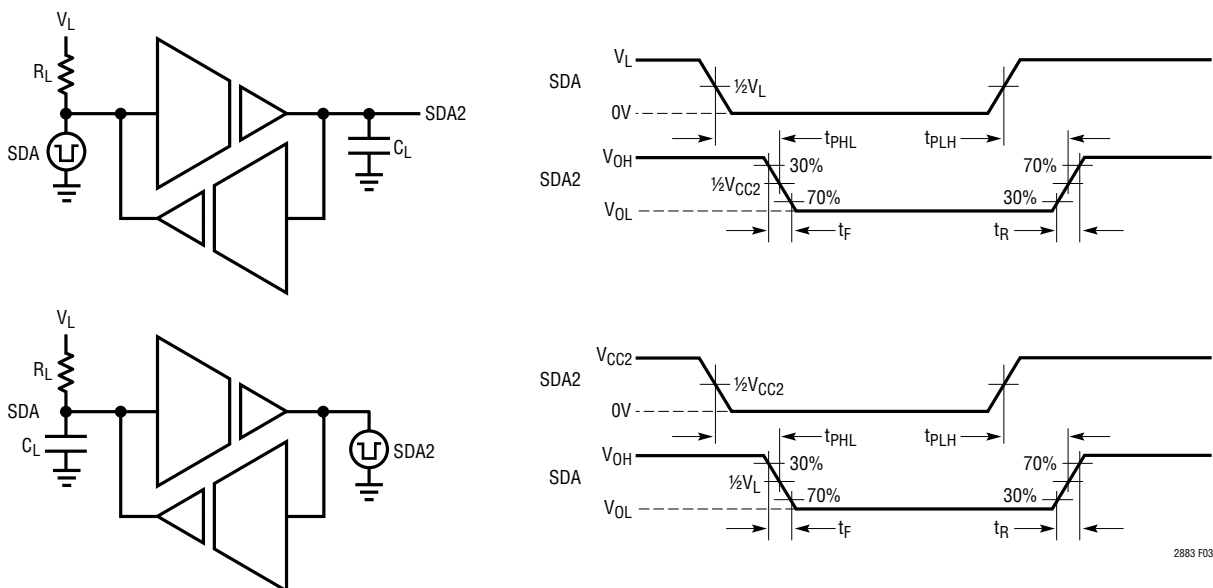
$V_L$
$R_L$
SDA
SDA2
$C_L$

SDA
$V_L$
½$V_L$
0V
$t_{PHL}$
$t_{PLH}$
SDA2
$V_{OH}$
30%
½$V_{CC2}$
70%
$V_{OL}$
$t_F$
70%
30%
$t_R$

$V_L$
$R_L$
SDA
$C_L$
SDA2

SDA2
$V_{CC2}$
½$V_{CC2}$
0V
$t_{PHL}$
$t_{PLH}$
SDA
$V_{OH}$
30%
½$V_L$
70%
$V_{OL}$
$t_F$
70%
30%
$t_R$

2883 F03